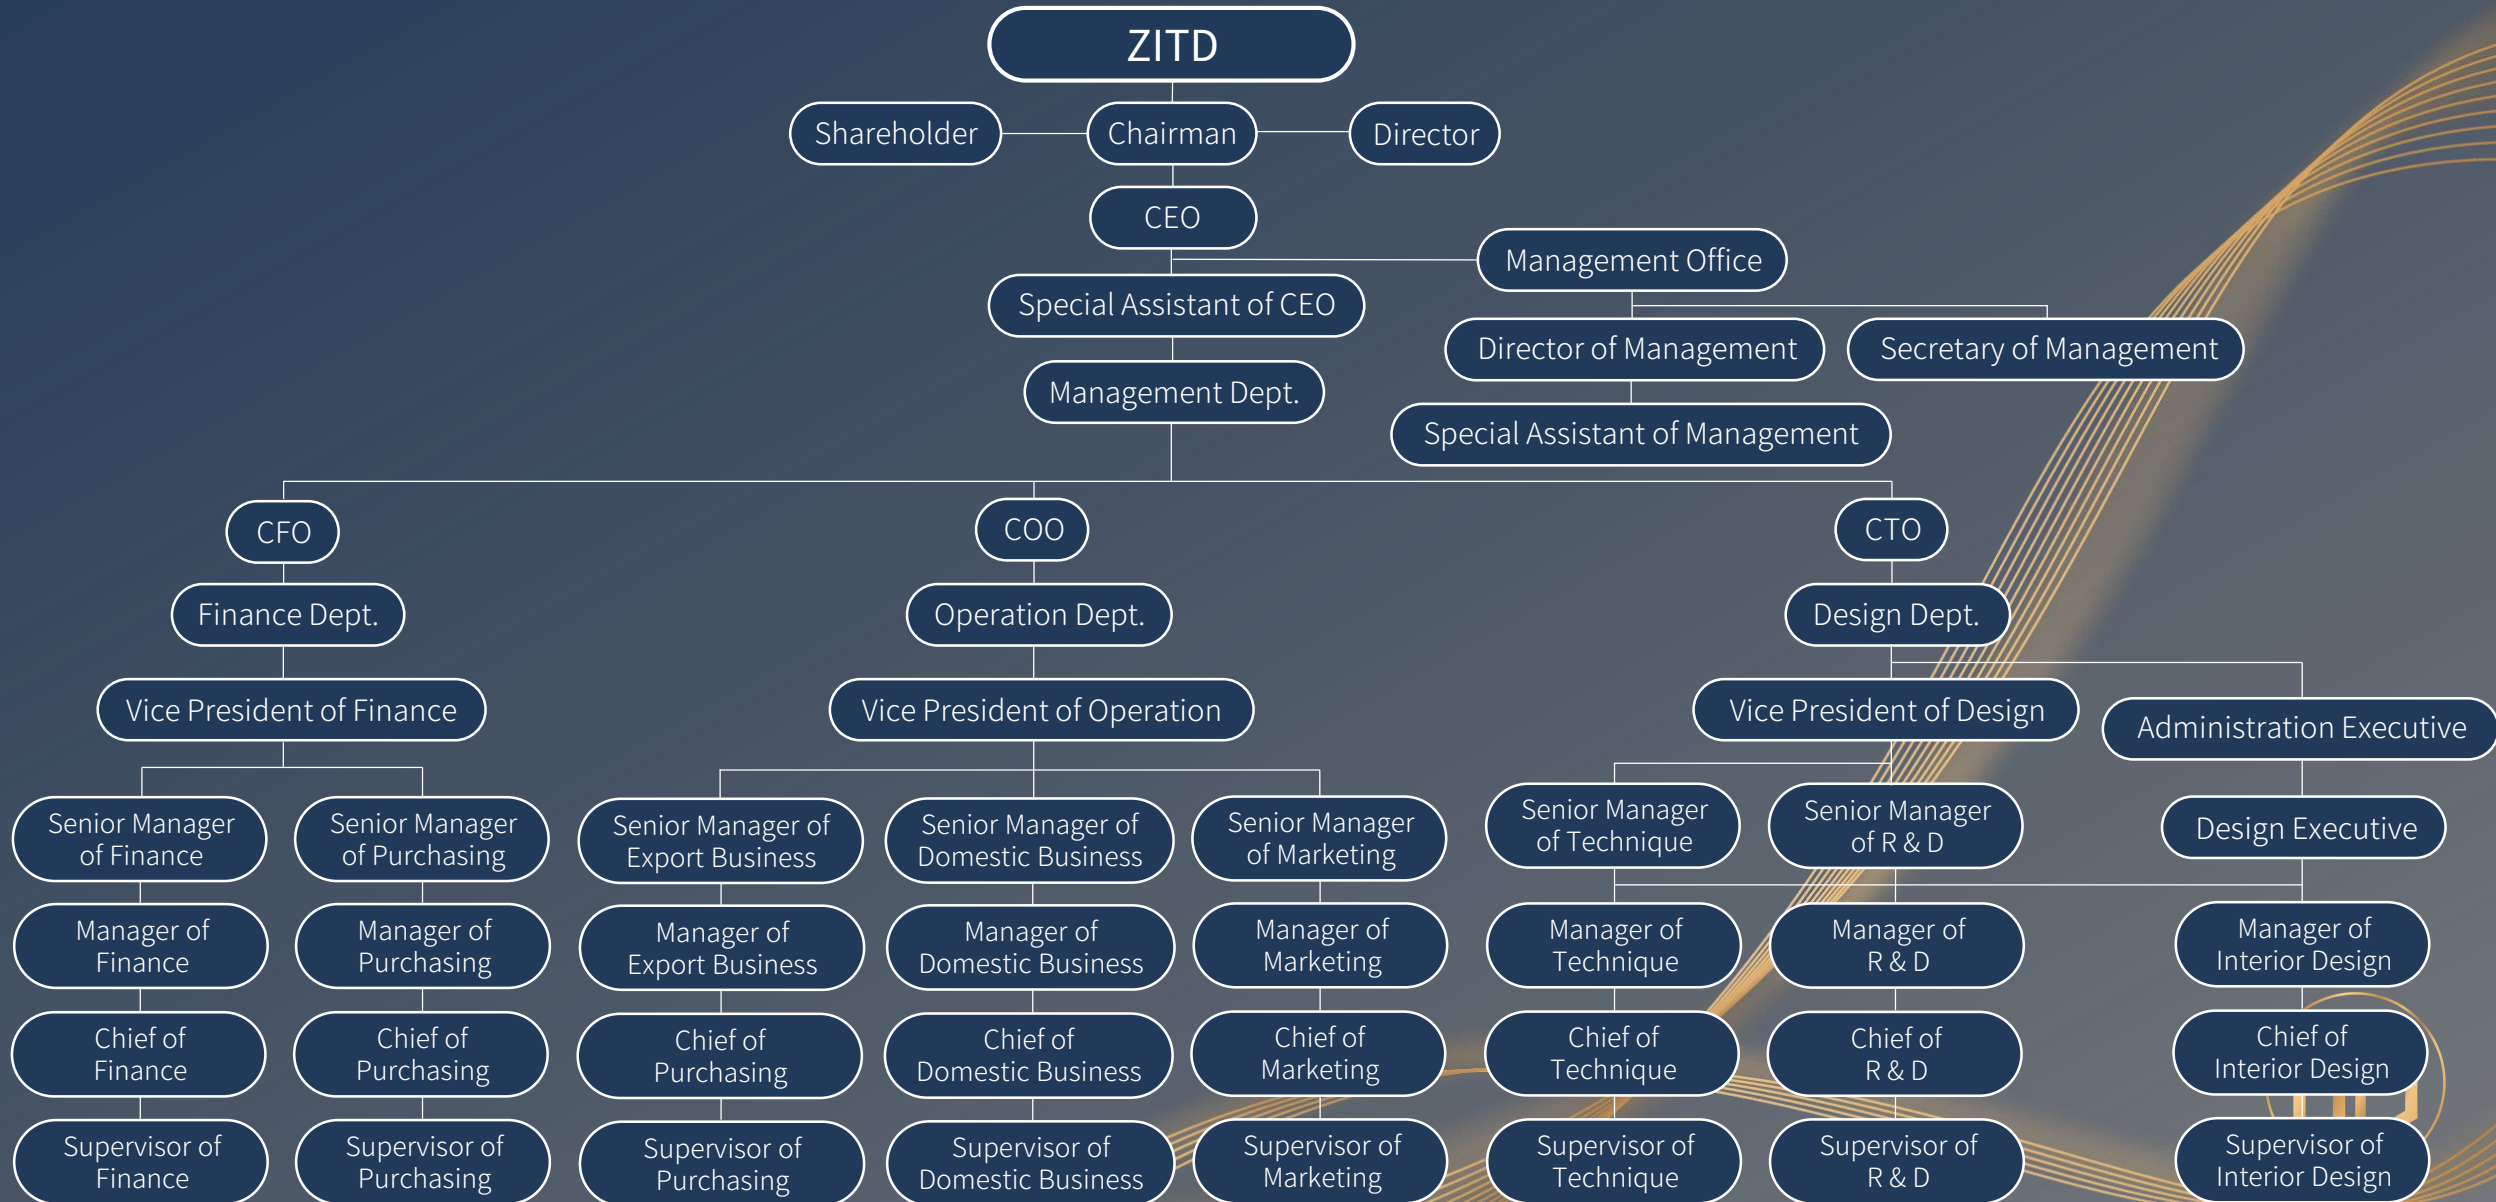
ZITD

Shareholder

Chairman

Director

CEO

Management Office

Special Assistant of CEO

Director of Management

Secretary of Management

Management Dept.

Special Assistant of Management

CFO

Finance Dept.

Vice President of Finance

Senior Manager of Finance

Manager of Finance

Chief of Finance

Supervisor of Finance

Senior Manager of Purchasing

Manager of Purchasing

Chief of Purchasing

Supervisor of Purchasing

COO

Operation Dept.

Vice President of Operation

Senior Manager of Export Business

Manager of Export Business

Chief of Purchasing

Supervisor of Purchasing

Senior Manager of Domestic Business

Manager of Domestic Business

Chief of Domestic Business

Supervisor of Domestic Business

Senior Manager of Marketing

Manager of Marketing

Chief of Marketing

Supervisor of Marketing

CTO

Design Dept.

Vice President of Design

Administration Executive

Senior Manager of Technique

Manager of Technique

Chief of Technique

Supervisor of Technique

Senior Manager of R & D

Manager of R & D

Chief of R & D

Supervisor of R & D

Design Executive

Manager of Interior Design

Chief of Interior Design

Supervisor of Interior Design